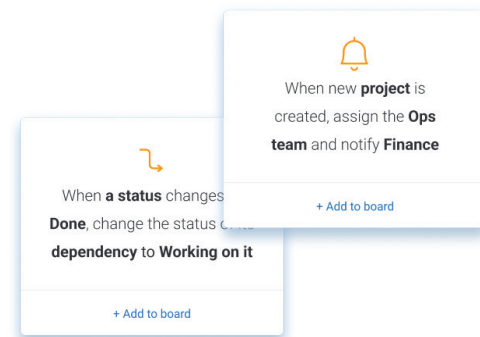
When new **project** is created, assign the **Ops team** and notify **Finance**

+ Add to board

When **a status** changes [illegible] **Done**, change the status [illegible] **dependency** to **Working on it**

+ Add to board